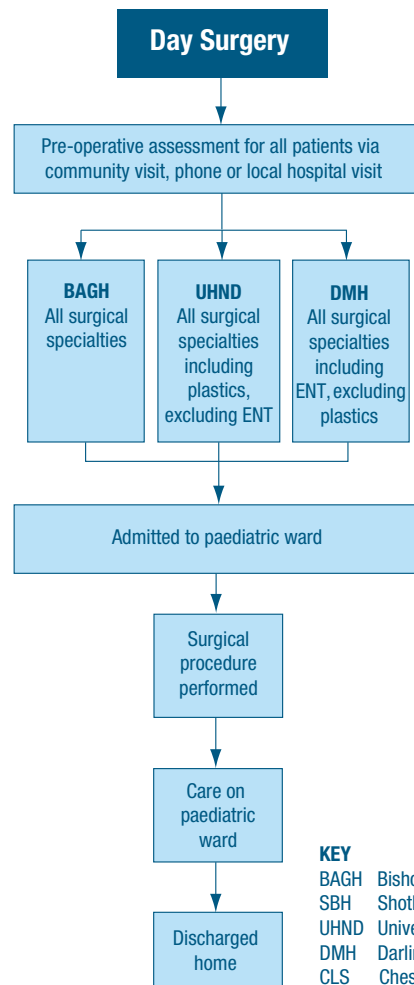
Day Surgery

Pre-operative assessment for all patients via community visit, phone or local hospital visit

BAGH
All surgical specialties

UHND
All surgical specialties including plastics, excluding ENT

DMH
All surgical specialties including ENT, excluding plastics

Admitted to paediatric ward

Surgical procedure performed

Care on paediatric ward

Discharged home

KEY
BAGH Bisho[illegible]
SBH Shotl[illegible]
UHND Unive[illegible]
DMH Darlin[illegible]
CLS Ches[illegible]